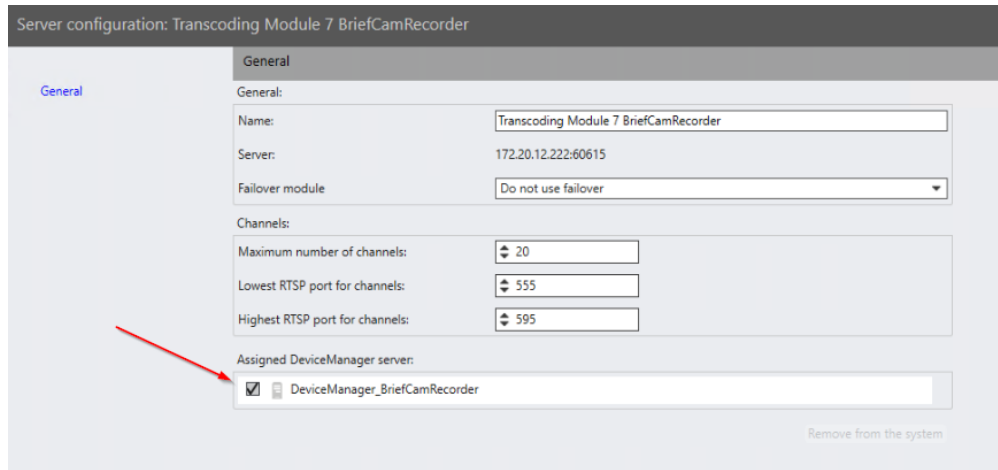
Server configuration: Transcoding Module 7 BriefCamRecorder

General

General

General:

| Name: | Transcoding Module 7 BriefCamRecorder |
|---|---|
| Server: | 172.20.12.222:60615 |
| Failover module | Do not use failover |

Channels:

| Maximum number of channels: | 20 |
|---|---|
| Lowest RTSP port for channels: | 555 |
| Highest RTSP port for channels: | 595 |

Assigned DeviceManager server:

DeviceManager_BriefCamRecorder

Remove from the system